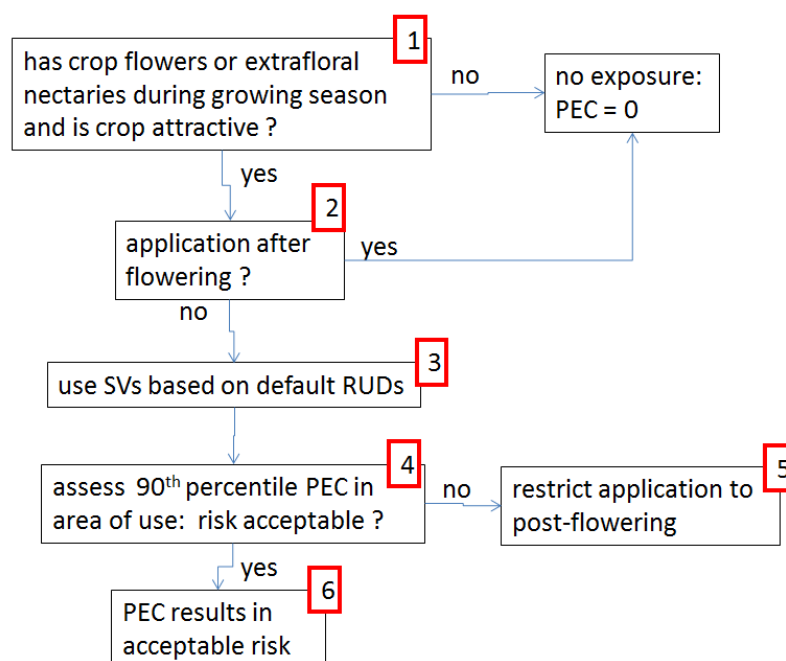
1
has crop flowers or extrafloral nectaries during growing season and is crop attractive ?

no

no exposure: PEC = 0

yes

2
application after flowering ?

yes

no

3
use SVs based on default RUDs

4
assess 90$^{th}$ percentile PEC in area of use: risk acceptable ?

no

5
restrict application to post-flowering

yes

6
PEC results in acceptable risk